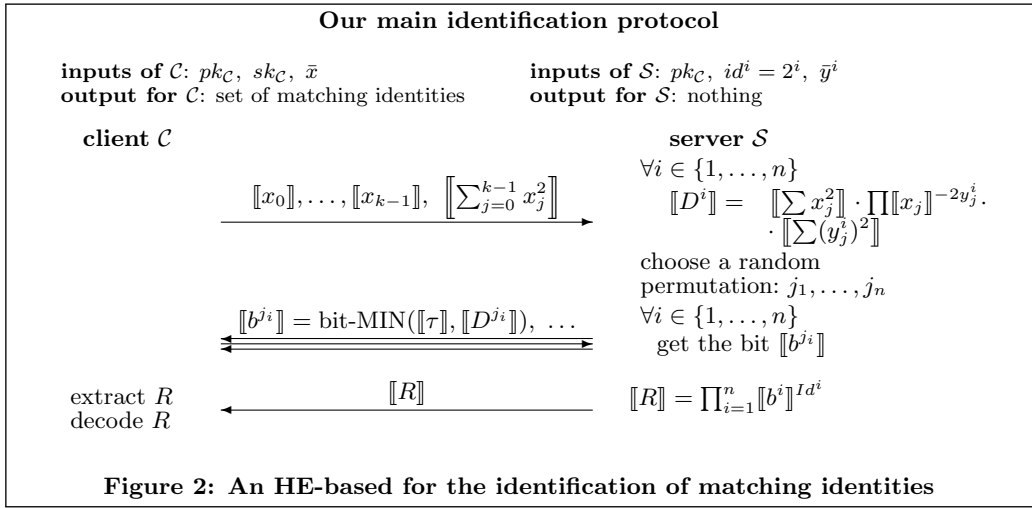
**Our main identification protocol**

**inputs of** $\mathcal{C}$: $pk_{\mathcal{C}},\ sk_{\mathcal{C}},\ \bar{x}$
**output for** $\mathcal{C}$: set of matching identities

**inputs of** $\mathcal{S}$: $pk_{\mathcal{C}},\ id^i = 2^i,\ \bar{y}^i$
**output for** $\mathcal{S}$: nothing

**client** $\mathcal{C}$

**server** $\mathcal{S}$

$[\![x_0]\!], \ldots, [\![x_{k-1}]\!],\ \left[\!\left[\sum_{j=0}^{k-1} x_j^2\right]\!\right]$

$\forall i \in \{1, \ldots, n\}$
$[\![D^i]\!] = \ [\![\sum x_j^2]\!] \cdot \prod [\![x_j]\!]^{-2y_j^i} \cdot$
$\cdot\ [\![\sum (y_j^i)^2]\!]$

choose a random permutation: $j_1, \ldots, j_n$

$[\![b^{j_i}]\!] = \text{bit-MIN}([\![\tau]\!], [\![D^{j_i}]\!]),\ \ldots$

$\forall i \in \{1, \ldots, n\}$
get the bit $[\![b^{j_i}]\!]$

extract $R$
decode $R$

$[\![R]\!]$

$[\![R]\!] = \prod_{i=1}^{n} [\![b^i]\!]^{Id^i}$

**Figure 2: An HE-based for the identification of matching identities**